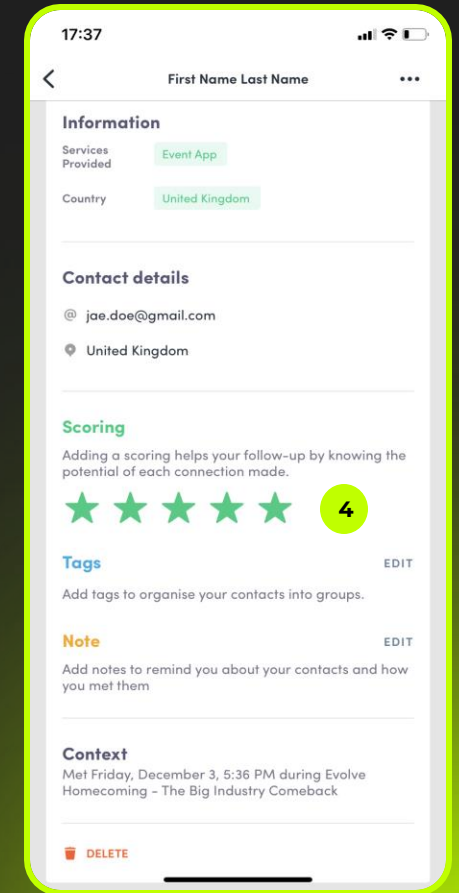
17:37

First Name Last Name

Information

Services Provided Event App

Country United Kingdom

Contact details

jae.doe@gmail.com

United Kingdom

Scoring

Adding a scoring helps your follow-up by knowing the potential of each connection made.

4

Tags EDIT

Add tags to organise your contacts into groups.

Note EDIT

Add notes to remind you about your contacts and how you met them

Context

Met Friday, December 3, 5:36 PM during Evolve Homecoming - The Big Industry Comeback

DELETE